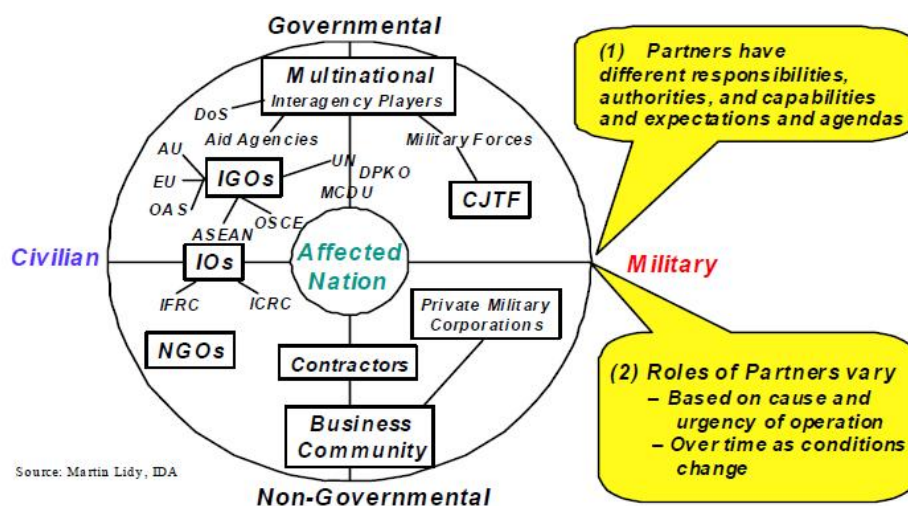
Governmental

Multinational
Interagency Players

DoS
Aid Agencies
Military Forces
AU
EU
OAS
IGOs
UN
DPKO
MCDU
CJTF
ASEAN
OSCE

Civilian
IOs
Affected Nation
Military
IFRC
ICRC
Private Military Corporations
NGOs
Contractors
Business Community

Source: Martin Lidy, IDA

Non-Governmental

(1) Partners have different responsibilities, authorities, and capabilities and expectations and agendas

(2) Roles of Partners vary
– Based on cause and urgency of operation
– Over time as conditions change